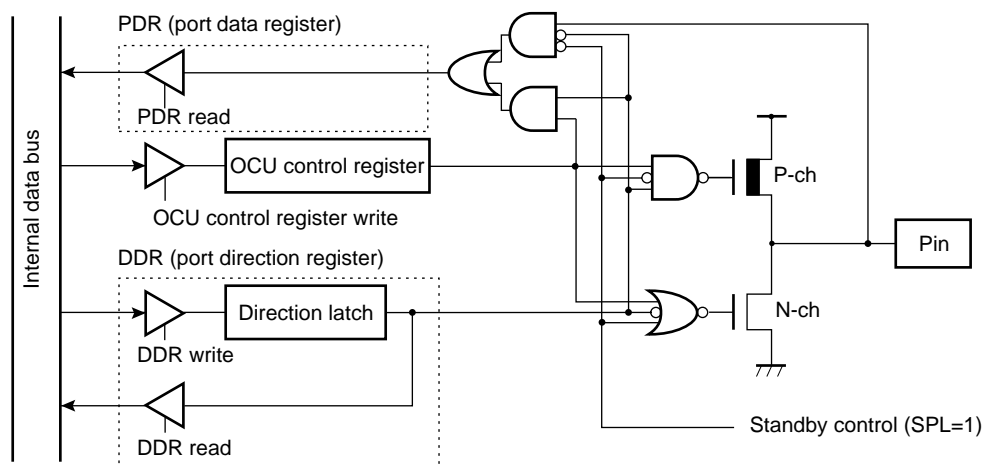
PDR (port data register)

PDR read

Internal data bus

OCU control register

OCU control register write

P-ch

Pin

DDR (port direction register)

Direction latch

N-ch

DDR write

DDR read

Standby control (SPL=1)